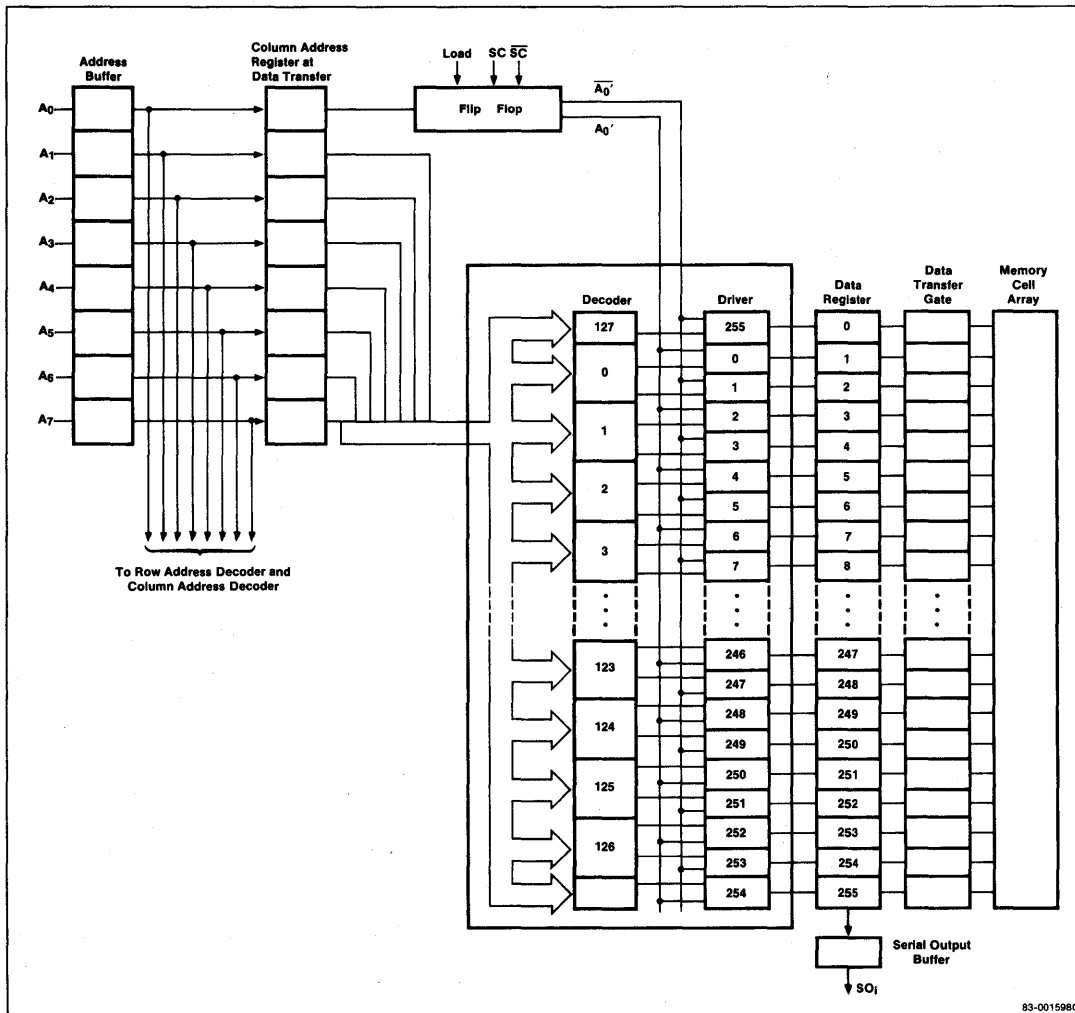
Address Buffer

Column Address Register at Data Transfer

Load

SC $\overline{SC}$

Flip Flop

$\overline{A_0'}$

$A_0'$

$A_0$

$A_1$

$A_2$

$A_3$

$A_4$

$A_5$

$A_6$

$A_7$

To Row Address Decoder and Column Address Decoder

Decoder

127

0

1

2

3

123

124

125

126

Driver

255

0

1

2

3

4

5

6

7

246

247

248

249

250

251

252

253

254

Data Register

0

1

2

3

4

5

6

7

8

247

248

249

250

251

252

253

254

255

Data Transfer Gate

Memory Cell Array

Serial Output Buffer

$SO_i$

83-0015980